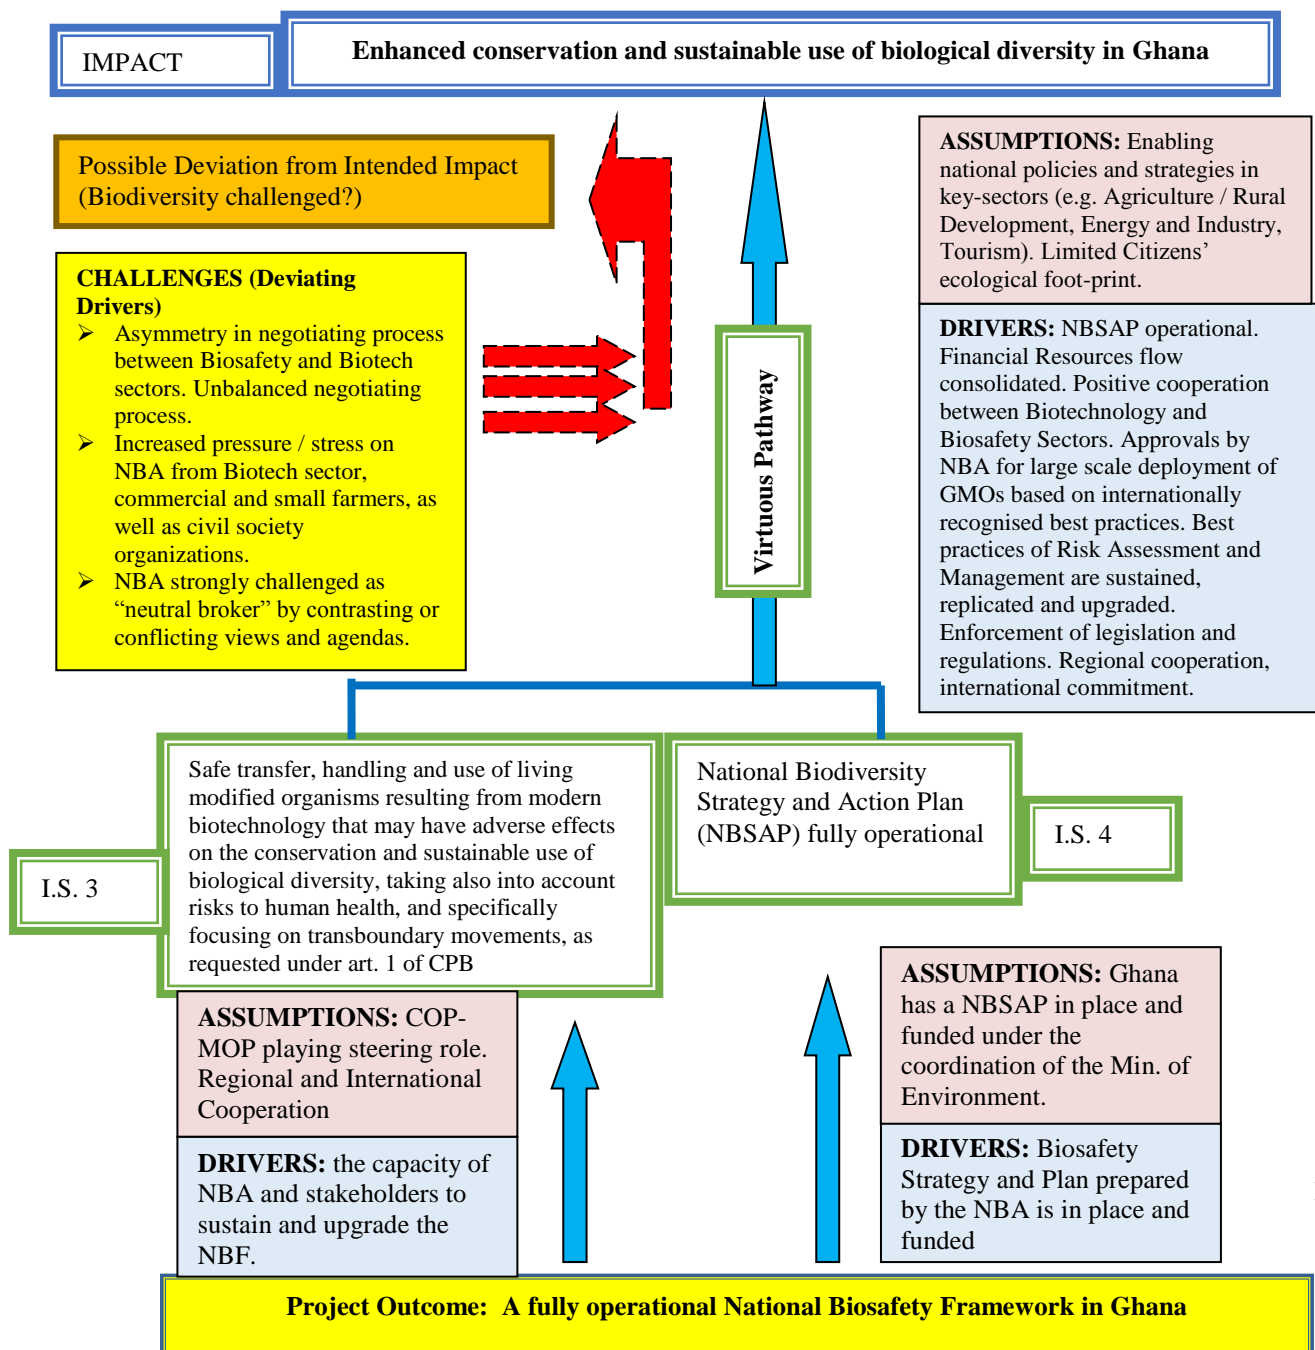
IMPACT

**Enhanced conservation and sustainable use of biological diversity in Ghana**

Possible Deviation from Intended Impact (Biodiversity challenged?)

**CHALLENGES (Deviating Drivers)**
➢ Asymmetry in negotiating process between Biosafety and Biotech sectors. Unbalanced negotiating process.
➢ Increased pressure / stress on NBA from Biotech sector, commercial and small farmers, as well as civil society organizations.
➢ NBA strongly challenged as "neutral broker" by contrasting or conflicting views and agendas.

Virtuous Pathway

**ASSUMPTIONS:** Enabling national policies and strategies in key-sectors (e.g. Agriculture / Rural Development, Energy and Industry, Tourism). Limited Citizens' ecological foot-print.

**DRIVERS:** NBSAP operational. Financial Resources flow consolidated. Positive cooperation between Biotechnology and Biosafety Sectors. Approvals by NBA for large scale deployment of GMOs based on internationally recognised best practices. Best practices of Risk Assessment and Management are sustained, replicated and upgraded. Enforcement of legislation and regulations. Regional cooperation, international commitment.

I.S. 3

Safe transfer, handling and use of living modified organisms resulting from modern biotechnology that may have adverse effects on the conservation and sustainable use of biological diversity, taking also into account risks to human health, and specifically focusing on transboundary movements, as requested under art. 1 of CPB

National Biodiversity Strategy and Action Plan (NBSAP) fully operational

I.S. 4

**ASSUMPTIONS:** COP-MOP playing steering role. Regional and International Cooperation

**DRIVERS:** the capacity of NBA and stakeholders to sustain and upgrade the NBF.

**ASSUMPTIONS:** Ghana has a NBSAP in place and funded under the coordination of the Min. of Environment.

**DRIVERS:** Biosafety Strategy and Plan prepared by the NBA is in place and funded

**Project Outcome: A fully operational National Biosafety Framework in Ghana**